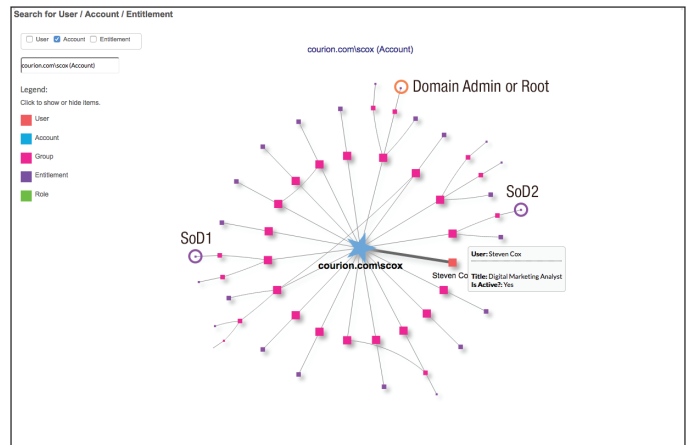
Search for User / Account / Entitlement

User Account Entitlement

courion.com\scox (Account)

courion.com\scox (Account)

Legend:
Click to show or hide items.

User
Account
Group
Entitlement
Role

Domain Admin or Root

SoD2

SoD1

courion.com\scox

Steven Co

User: Steven Cox
Title: Digital Marketing Analyst
Is Active?: Yes